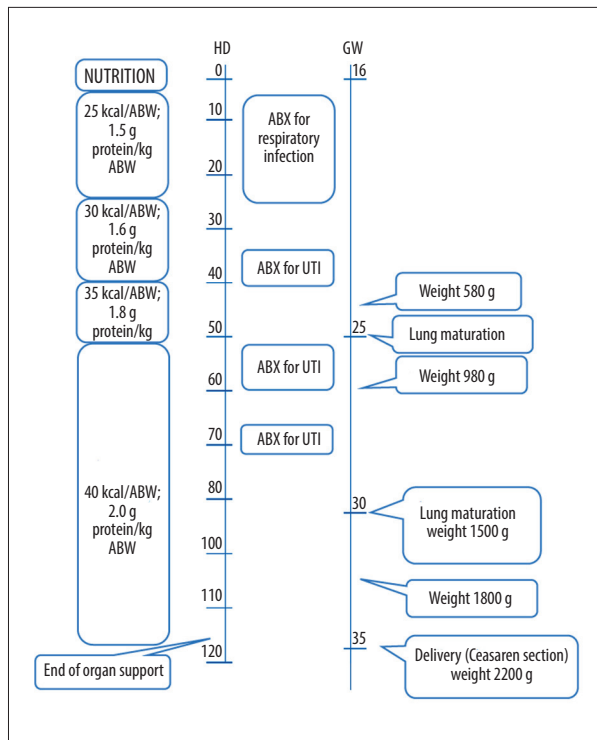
HD

GW

NUTRITION

0

16

25 kcal/ABW; 1.5 g protein/kg ABW

10

ABX for respiratory infection

20

30 kcal/ABW; 1.6 g protein/kg ABW

30

40

ABX for UTI

Weight 580 g

35 kcal/ABW; 1.8 g protein/kg

50

25

Lung maturation

ABX for UTI

60

Weight 980 g

70

ABX for UTI

40 kcal/ABW; 2.0 g protein/kg ABW

80

30

Lung maturation weight 1500 g

100

Weight 1800 g

110

35

End of organ support

120

Delivery (Ceasaren section) weight 2200 g